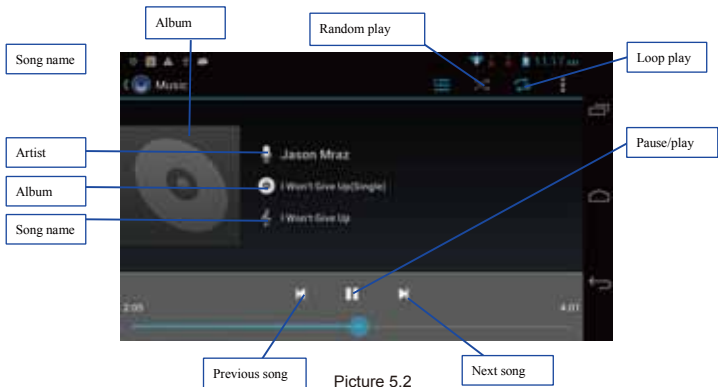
Album

Random play

Loop play

Song name

Music

11:17 AM

Artist

Jason Mraz

Pause/play

Album

I Won't Give Up(Single)

Song name

I Won't Give Up

2:05

4:01

Previous song

Picture 5.2

Next song